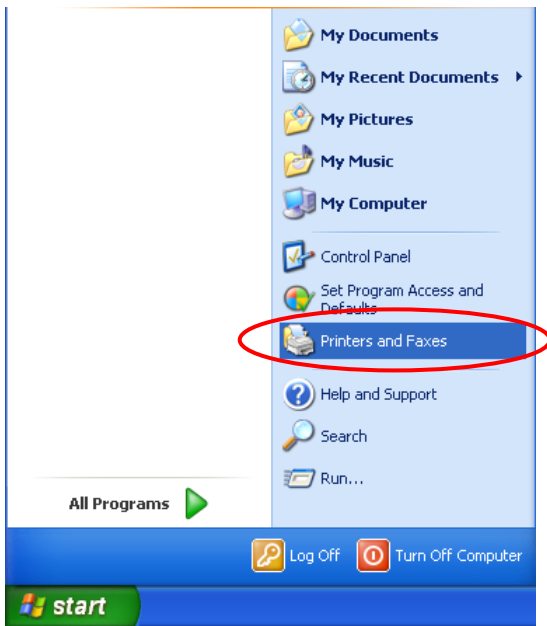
My Documents
My Recent Documents
My Pictures
My Music
My Computer
Control Panel
Set Program Access and Defaults
Printers and Faxes
Help and Support
Search
Run...
All Programs
Log Off
Turn Off Computer
start